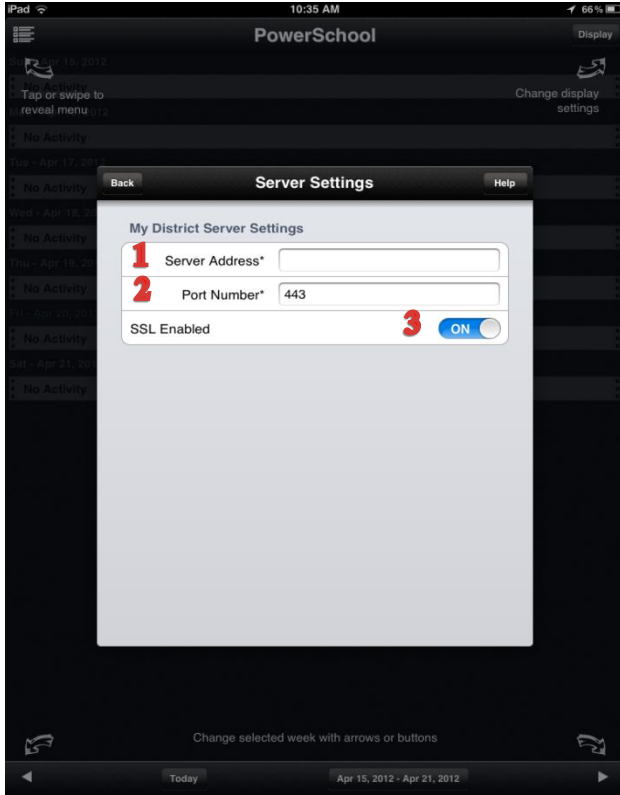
iPad
10:35 AM
66%

PowerSchool
Display

Sun - Apr 15, 2012
No Activity
Tap or swipe to reveal menu
Change display settings
Mon - Apr 16, 2012
No Activity
Tue - Apr 17, 2012
No Activity
Wed - Apr 18, 2012
No Activity
Thu - Apr 19, 2012
No Activity
Fri - Apr 20, 2012
No Activity
Sat - Apr 21, 2012
No Activity

Back
Server Settings
Help

My District Server Settings
1 Server Address*
2 Port Number* 443
SSL Enabled 3 ON

Change selected week with arrows or buttons

Today
Apr 15, 2012 - Apr 21, 2012